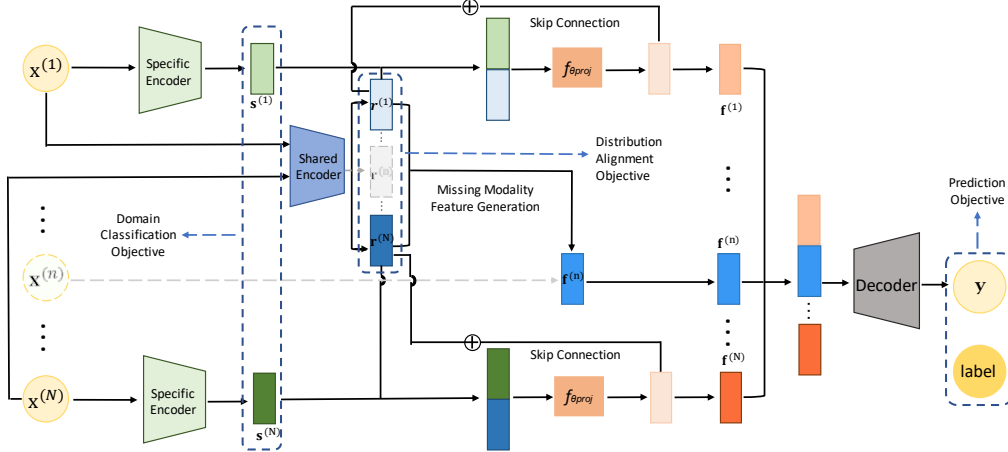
$\mathbf{x}^{(1)}$

Specific Encoder

$\mathbf{s}^{(1)}$

Skip Connection

$f_{\theta_{proj}}$

$\mathbf{f}^{(1)}$

$\mathbf{r}^{(1)}$

Shared Encoder

$\mathbf{r}^{(n)}$

Distribution Alignment Objective

Missing Modality Feature Generation

$\mathbf{r}^{(N)}$

Domain Classification Objective

$\mathbf{x}^{(n)}$

$\mathbf{f}^{(n)}$

$\mathbf{f}^{(n)}$

Prediction Objective

Decoder

$\mathbf{y}$

$\mathbf{f}^{(N)}$

Skip Connection

$\mathbf{x}^{(N)}$

Specific Encoder

$f_{\theta_{proj}}$

label

$\mathbf{s}^{(N)}$